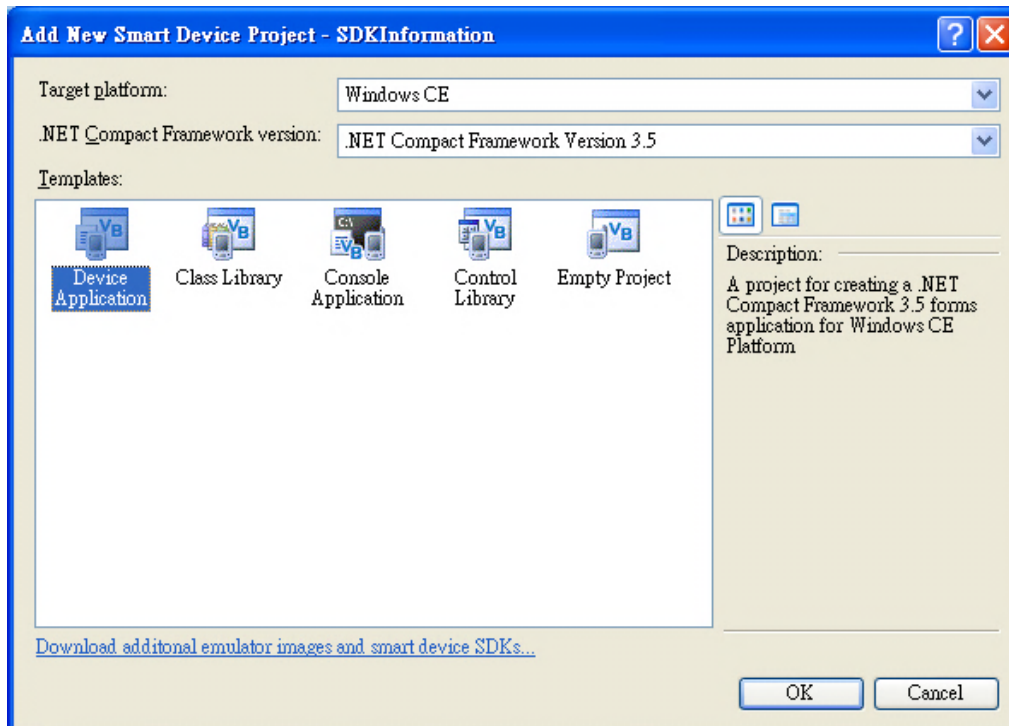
Add New Smart Device Project - SDKInformation

Target platform: Windows CE

.NET Compact Framework version: .NET Compact Framework Version 3.5

Templates:

Device Application

Class Library

Console Application

Control Library

Empty Project

Description:

A project for creating a .NET Compact Framework 3.5 forms application for Windows CE Platform

Download additonal emulator images and smart device SDKs...

OK

Cancel